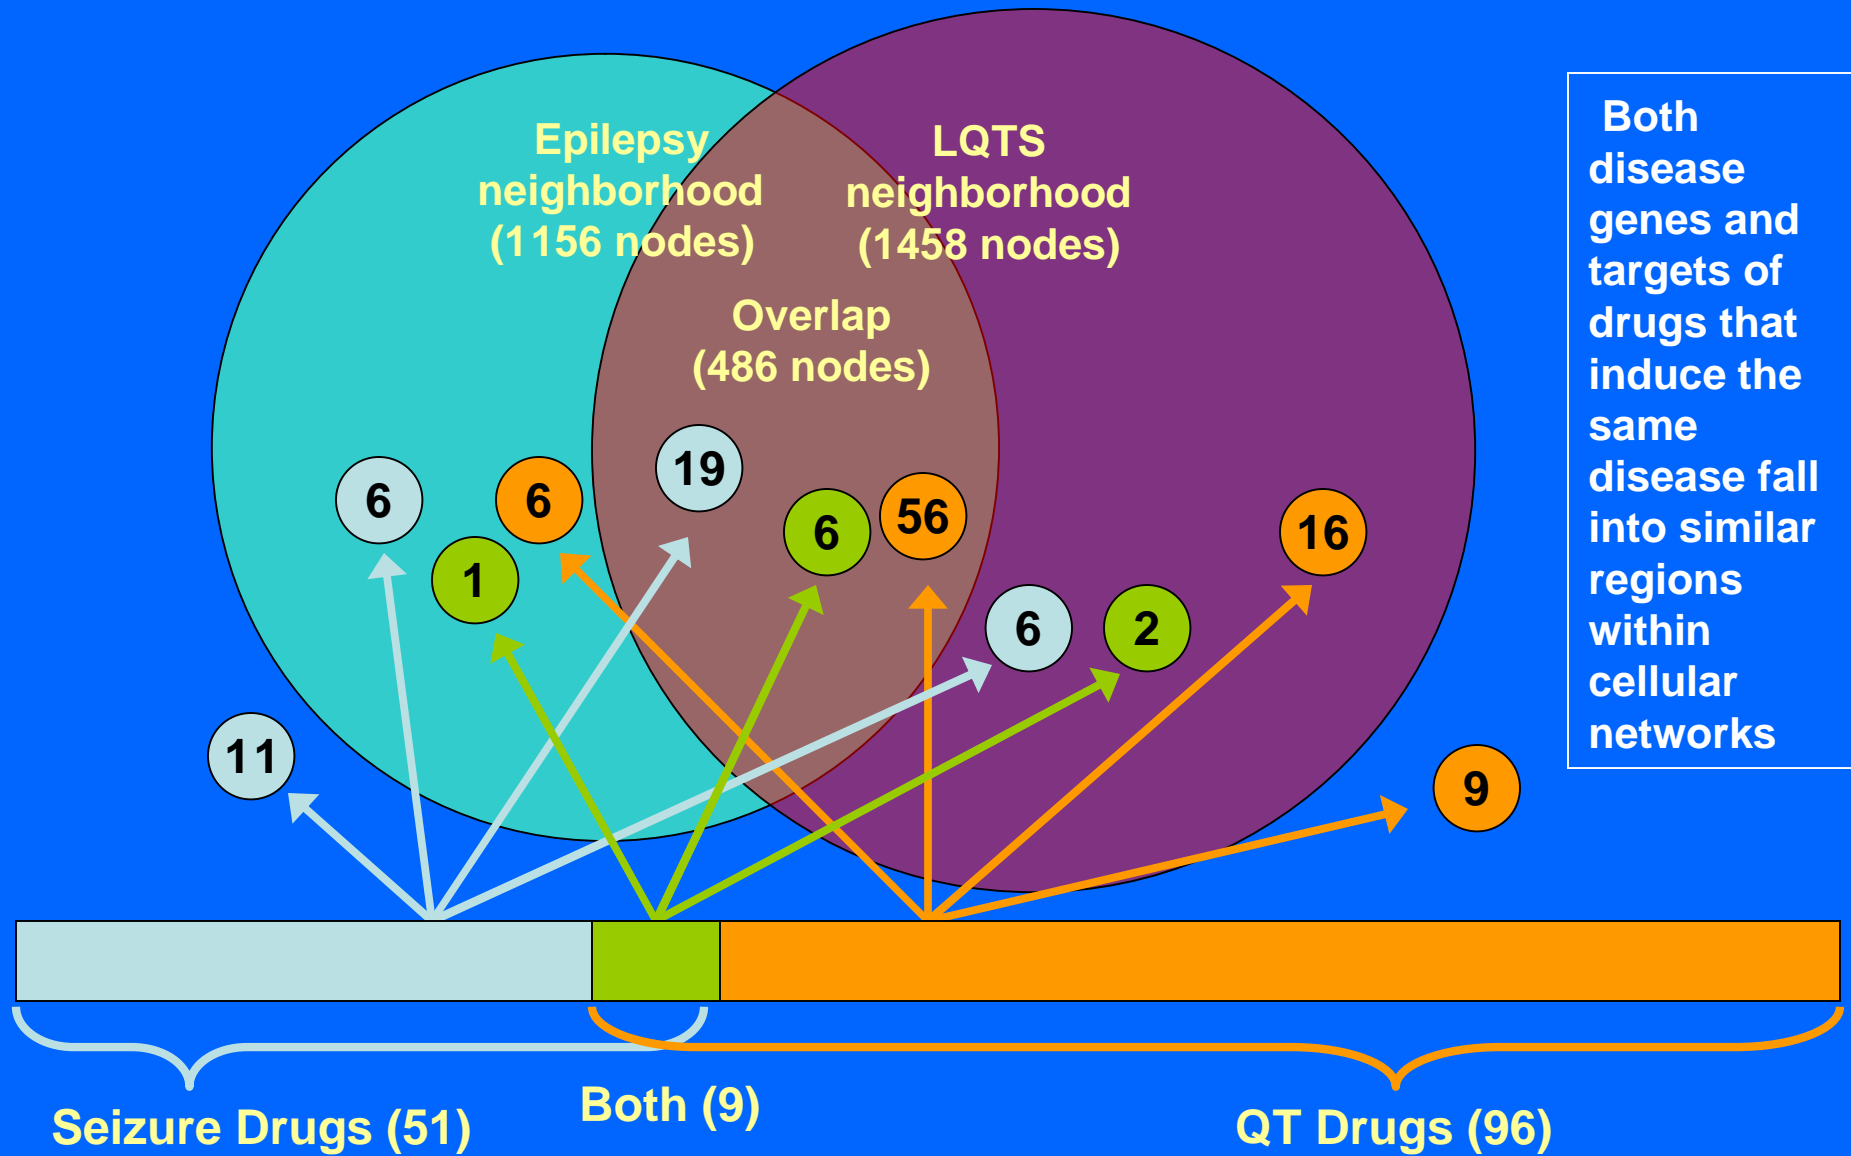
Epilepsy neighborhood (1156 nodes)

LQTS neighborhood (1458 nodes)

Overlap (486 nodes)

Both disease genes and targets of drugs that induce the same disease fall into similar regions within cellular networks

6

6

1

19

6

56

16

6

2

11

9

Seizure Drugs (51)

Both (9)

QT Drugs (96)